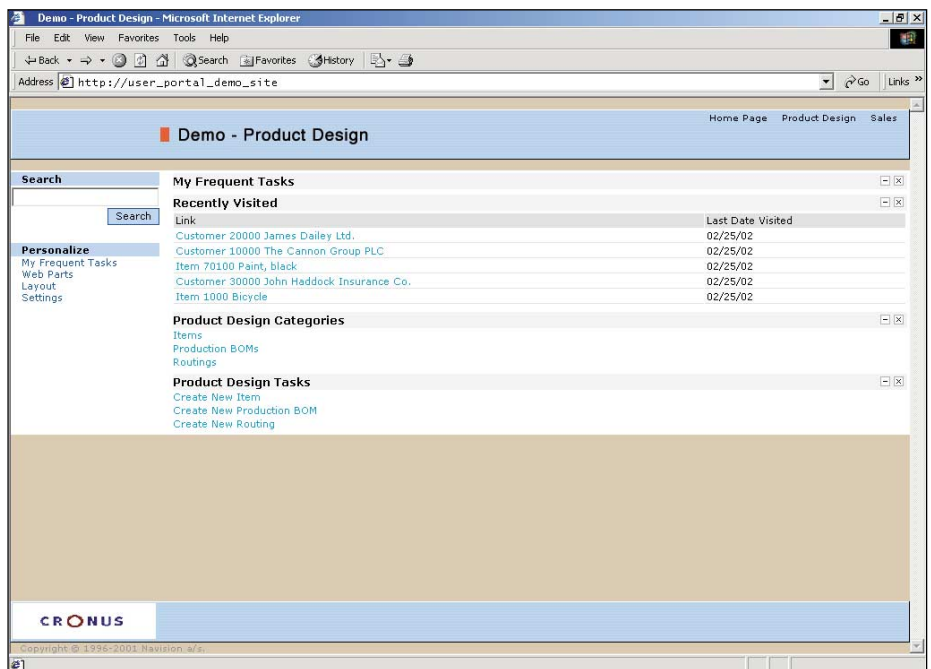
Demo - Product Design - Microsoft Internet Explorer

File Edit View Favorites Tools Help

Back Search Favorites History

Address http://user_portal_demo_site

Go Links »

Home Page Product Design Sales

Demo - Product Design

Search

Search

Personalize
My Frequent Tasks
Web Parts
Layout
Settings

My Frequent Tasks

Recently Visited

| Link | Last Date Visited |
|---|---|
| Customer 20000 James Dailey Ltd. | 02/25/02 |
| Customer 10000 The Cannon Group PLC | 02/25/02 |
| Item 70100 Paint, black | 02/25/02 |
| Customer 30000 John Haddock Insurance Co. | 02/25/02 |
| Item 1000 Bicycle | 02/25/02 |

Product Design Categories
Items
Production BOMs
Routings

Product Design Tasks
Create New Item
Create New Production BOM
Create New Routing

CRONUS

Copyright © 1996-2001 Navision a/s.